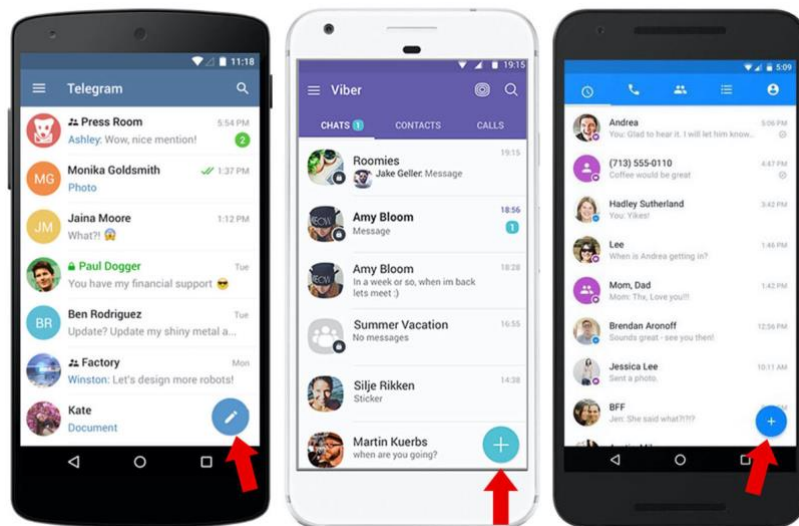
11:18
Telegram
Press Room 5:54 PM
Ashley: Wow, nice mention! 2
MG Monika Goldsmith 1:37 PM
Photo
JM Jaina Moore 1:12 PM
What?! 😱
Paul Dogger Tue
You have my financial support 😎
BR Ben Rodriguez Tue
Update? Update my shiny metal a...
Factory Mon
Winston: Let's design more robots!
Kate
Document

19:15
Viber
CHATS 1 CONTACTS CALLS
Roomies 19:15
Jake Geller: Message
Amy Bloom 18:56
Message 1
Amy Bloom 18:28
In a week or so, when im back lets meet :)
Summer Vacation 16:55
No messages
Silje Rikken 14:38
Sticker
Martin Kuerbs
when are you going?

5:09
Andrea 5:09 PM
You: Glad to hear it. I will let him know.
(713) 555-0110 4:47 PM
Coffee would be great
Hadley Sutherland 3:42 PM
You: Yikes!
Lee 1:46 PM
When is Andrea getting in?
Mom, Dad 1:42 PM
Mom: Thx. Love you!!
Brendan Aronoff 12:56 PM
Sounds great - see you then!
Jessica Lee 10:11 AM
Sent a photo.
BFF
Jen: She said what?!?!